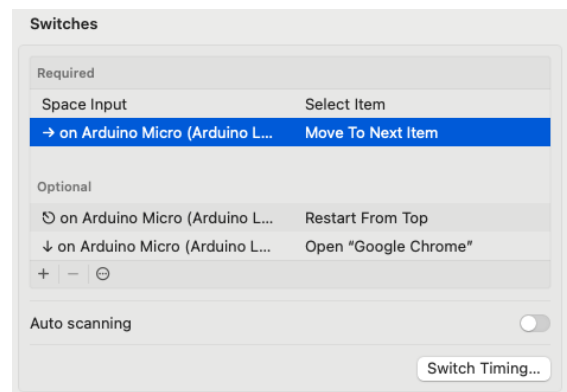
Switches

Required

| Space Input | Select Item |
|---|---|
| → on Arduino Micro (Arduino L... | Move To Next Item |

Optional

| ↻ on Arduino Micro (Arduino L... | Restart From Top |
|---|---|
| ↓ on Arduino Micro (Arduino L... | Open "Google Chrome" |

+ − ⊖

Auto scanning

Switch Timing...